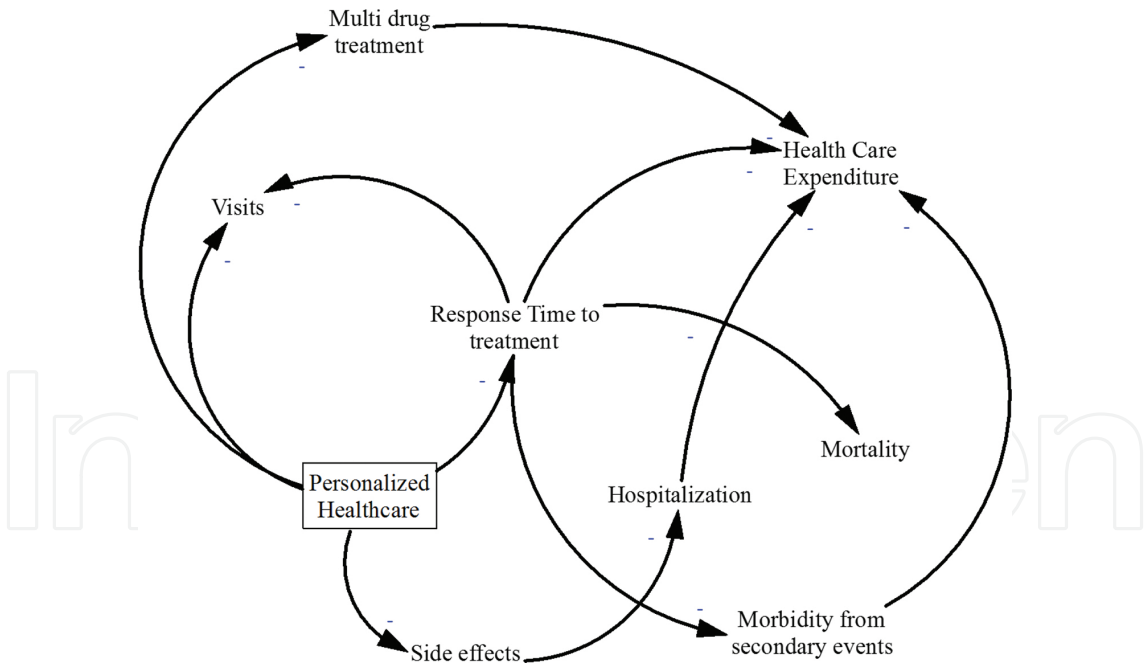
Multi drug treatment

-

Health Care Expenditure

-

-

Visits

-

-

-

-

Response Time to treatment

-

-

Mortality

Personalized Healthcare

Hospitalization

-

-

-

Morbidity from secondary events

Side effects